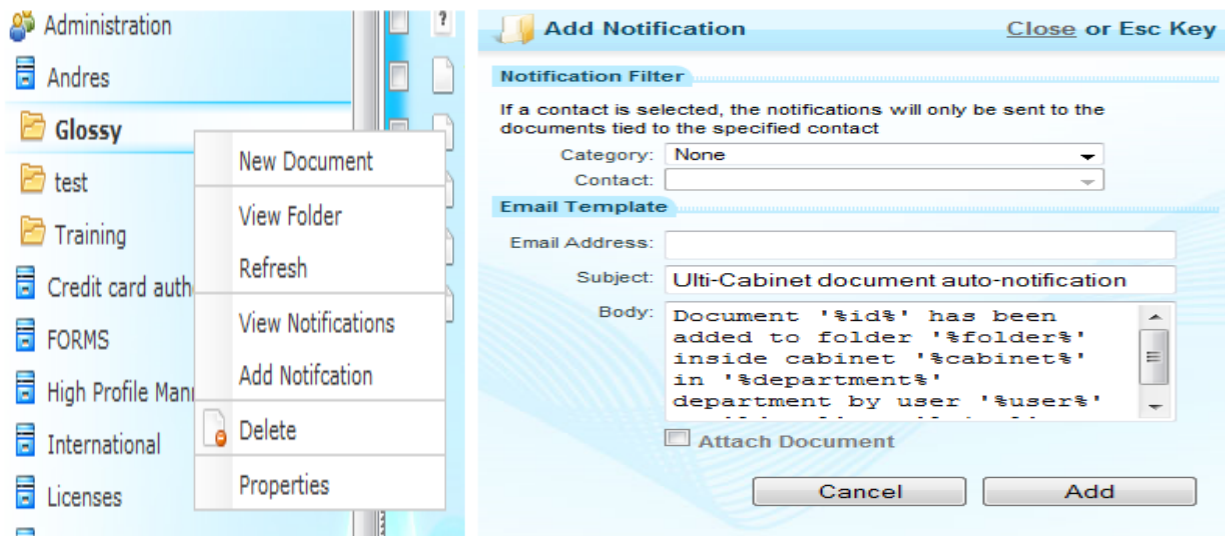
Administration
Andres
Glossy
test
Training
Credit card auth
FORMS
High Profile Man
International
Licenses

New Document
View Folder
Refresh
View Notifications
Add Notifcation
Delete
Properties

Add Notification
Close or Esc Key

Notification Filter
If a contact is selected, the notifications will only be sent to the documents tied to the specified contact
Category: None
Contact:

Email Template
Email Address:
Subject: Ulti-Cabinet document auto-notification
Body: Document '%id%' has been added to folder '%folder%' inside cabinet '%cabinet%' in '%department%' department by user '%user%'
Attach Document

Cancel
Add